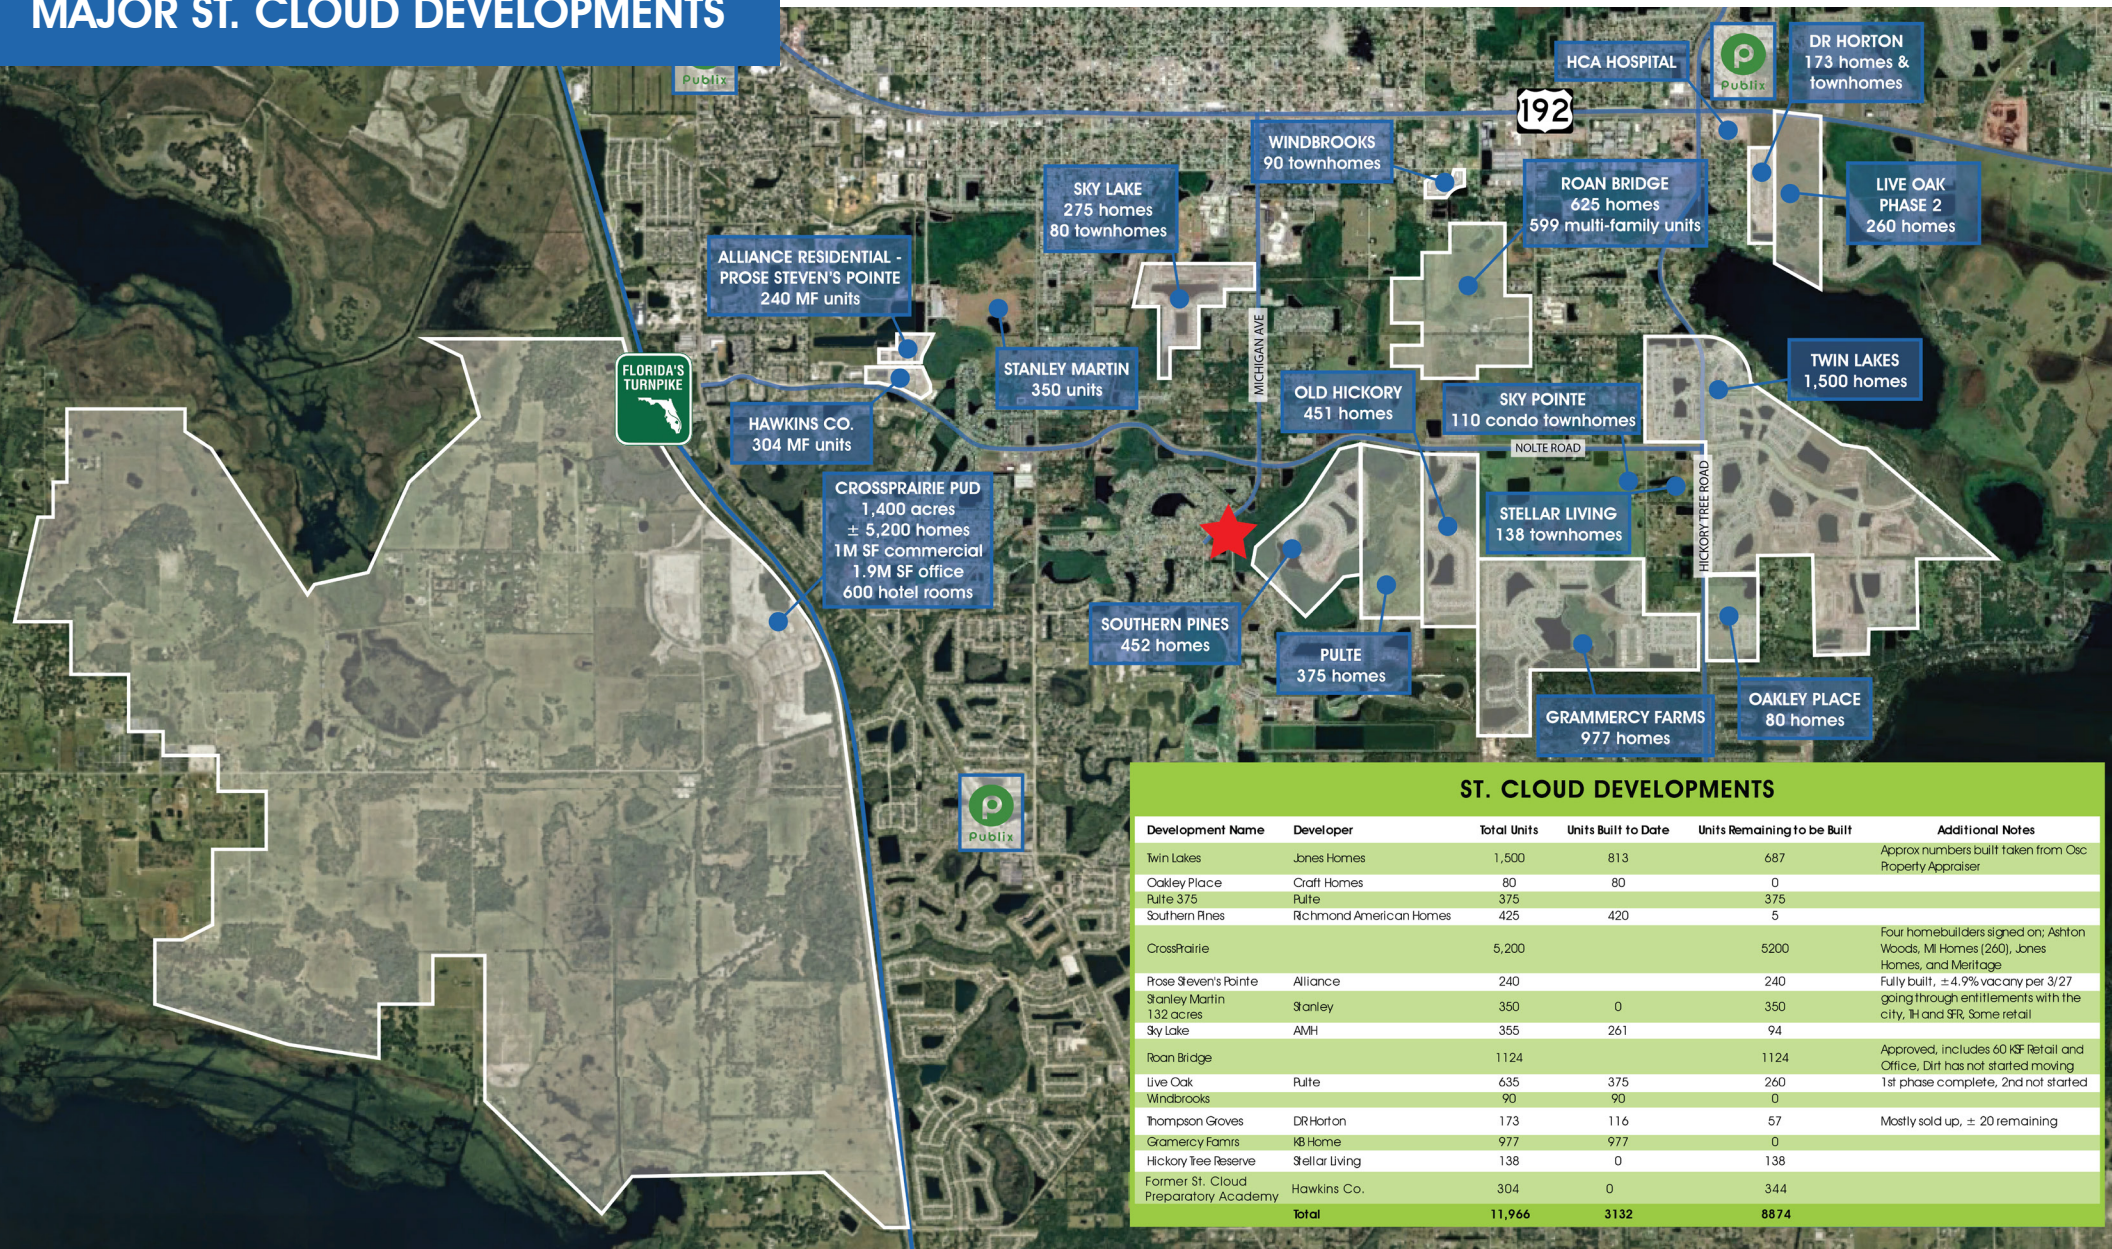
MAJOR ST. CLOUD DEVELOPMENTS

Publix

HCA HOSPITAL

Publix

DR HORTON
173 homes & townhomes

192

WINDBROOKS
90 townhomes

ROAN BRIDGE
625 homes
599 multi-family units

LIVE OAK PHASE 2
260 homes

SKY LAKE
275 homes
80 townhomes

ALLIANCE RESIDENTIAL - PROSE STEVEN'S POINTE
240 MF units

FLORIDA'S TURNPIKE

STANLEY MARTIN
350 units

MICHIGAN AVE

TWIN LAKES
1,500 homes

OLD HICKORY
451 homes

SKY POINTE
110 condo townhomes

HAWKINS CO.
304 MF units

NOLTE ROAD

CROSSPRAIRIE PUD
1,400 acres
± 5,200 homes
1M SF commercial
1.9M SF office
600 hotel rooms

STELLAR LIVING
138 townhomes

HICKORY TREE ROAD

SOUTHERN PINES
452 homes

PULTE
375 homes

GRAMMERCY FARMS
977 homes

OAKLEY PLACE
80 homes

Publix

ST. CLOUD DEVELOPMENTS

| Development Name | Developer | Total Units | Units Built to Date | Units Remaining to be Built | Additional Notes |
|---|---|---|---|---|---|
| Twin Lakes | Jones Homes | 1,500 | 813 | 687 | Approx numbers built taken from Osc Property Appraiser |
| Oakley Place | Craft Homes | 80 | 80 | 0 | |
| Pulte 375 | Pulte | 375 | | 375 | |
| Southern Pines | Richmond American Homes | 425 | 420 | 5 | |
| CrossPrairie | | 5,200 | | 5200 | Four homebuilders signed on; Ashton Woods, MI Homes (260), Jones Homes, and Meritage |
| Prose Steven's Pointe | Alliance | 240 | | 240 | Fully built, ±4.9% vacany per 3/27 |
| Stanley Martin 132 acres | Stanley | 350 | 0 | 350 | going through entitlements with the city, TH and SFR, Some retail |
| Sky Lake | AMH | 355 | 261 | 94 | |
| Roan Bridge | | 1124 | | 1124 | Approved, includes 60 KSF Retail and Office, Dirt has not started moving |
| Live Oak | Pulte | 635 | 375 | 260 | 1st phase complete, 2nd not started |
| Windbrooks | | 90 | 90 | 0 | |
| Thompson Groves | DR Horton | 173 | 116 | 57 | Mostly sold up, ± 20 remaining |
| Gramercy Famrs | KB Home | 977 | 977 | 0 | |
| Hickory Tree Reserve | Stellar Living | 138 | 0 | 138 | |
| Former St. Cloud Preparatory Academy | Hawkins Co. | 304 | 0 | 344 | |
| | Total | 11,966 | 3132 | 8874 | |